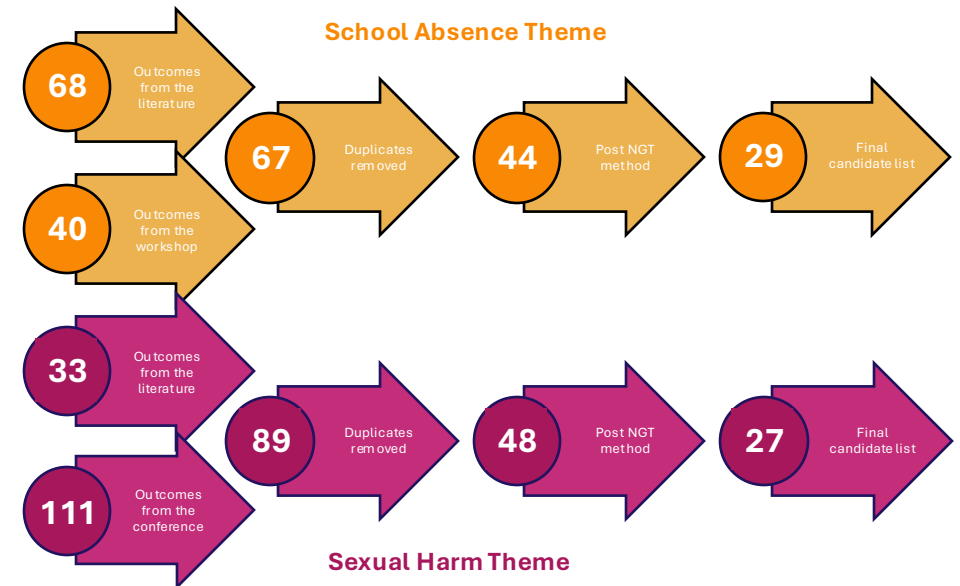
School Absence Theme

68 Outcomes from the literature

40 Outcomes from the workshop

67 Duplicates removed

44 Post NGT method

29 Final candidate list

33 Outcomes from the literature

111 Outcomes from the conference

89 Duplicates removed

48 Post NGT method

27 Final candidate list

Sexual Harm Theme